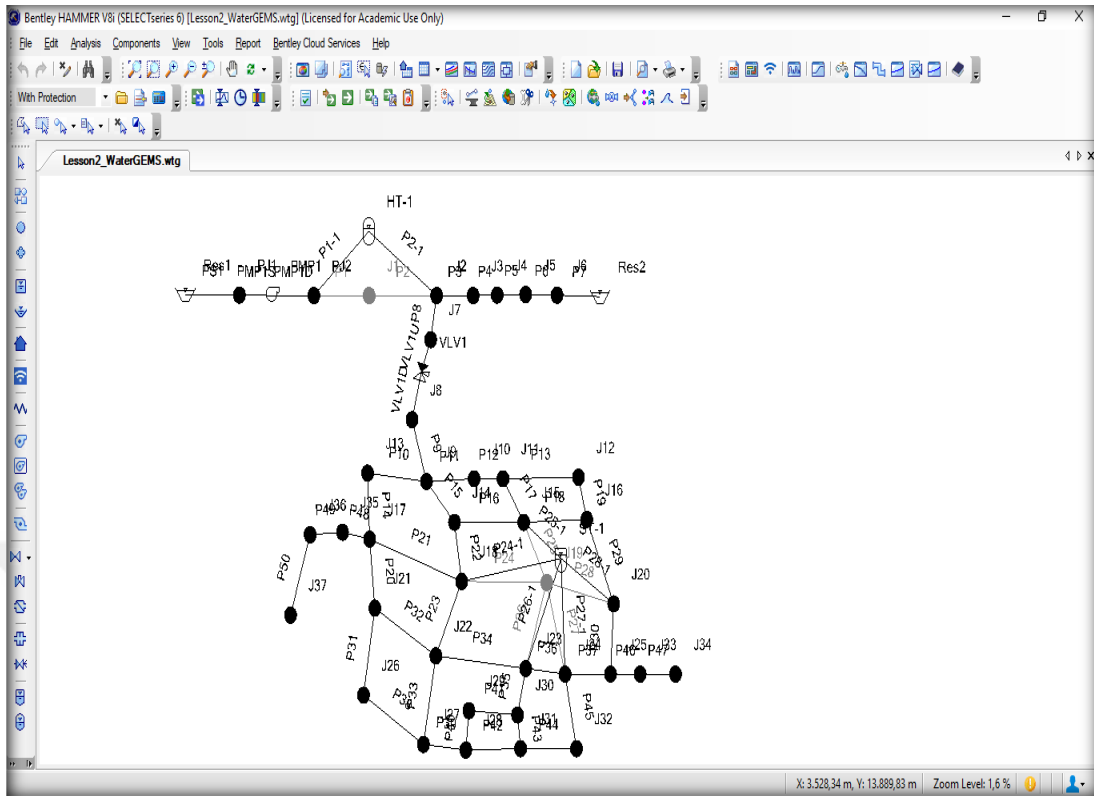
Bentley HAMMER V8i (SELECTseries 6) [Lesson2_WaterGEMS.wtg] (Licensed for Academic Use Only)

File Edit Analysis Components View Tools Report Bentley Cloud Services Help

With Protection

Lesson2_WaterGEMS.wtg

HT-1
P1-1
P2-1
Res1
PMP1
P11
PMP1S
PMP1D
BMP1
P12
J1
P2
P3
J2
P4
J3
P5
J4
P6
J5
P7
J6
Res2
J7
VLV1
VLV1D
VLV1UP8
J8
J13
P10
P9
J9
P11
P12
J10
J11
P13
J12
P15
J14
P16
P17
J15
P18
P19
J16
P49
J36
P48
J35
P14
J17
P25-1
ST-1
P21
P22
J18
P24-1
P24
J19
P28
P26-1
P29
P50
P20
J21
J20
J37
P32
P23
P26
P27-1
P31
J22
P34
J23
P35
P36
J24
P37
P40
J25
P47
J33
J34
J26
J29
P45
J30
P39
P33
P41
J27
P38
J28
P42
J31
P43
P44
P46
P45
J32

X: 3.528,34 m, Y: 13.889,83 m
Zoom Level: 1,6 %